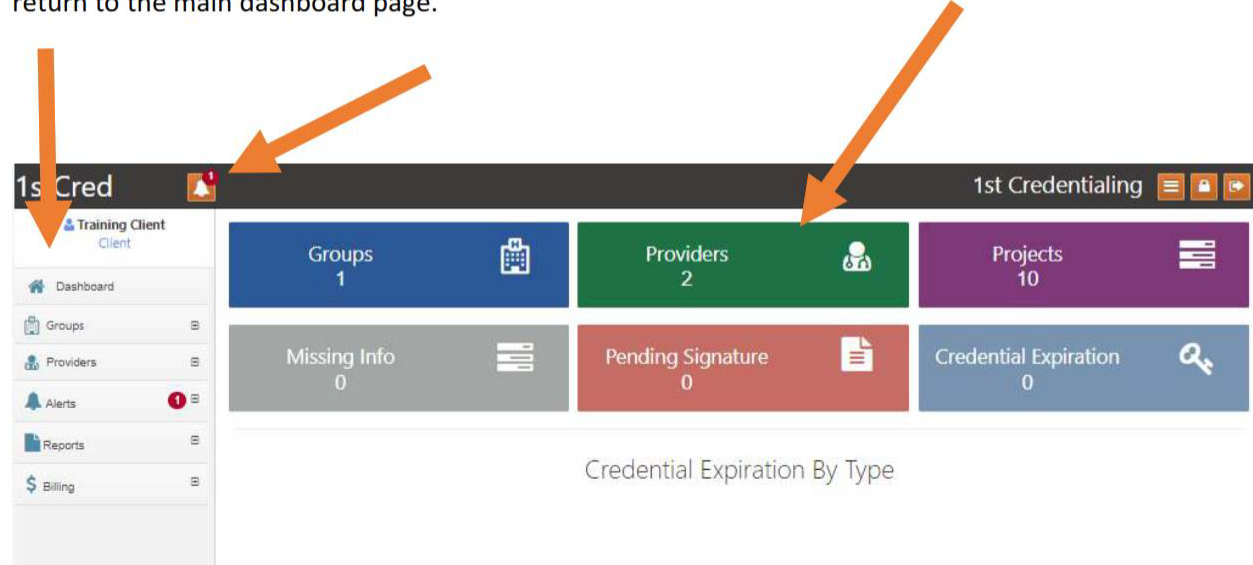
return to the main dashboard page.

1st Cred 1

1st Credentialing

Training Client
Client

Dashboard
Groups
Providers
Alerts 1
Reports
$ Billing

Groups
1

Providers
2

Projects
10

Missing Info
0

Pending Signature
0

Credential Expiration
0

Credential Expiration By Type